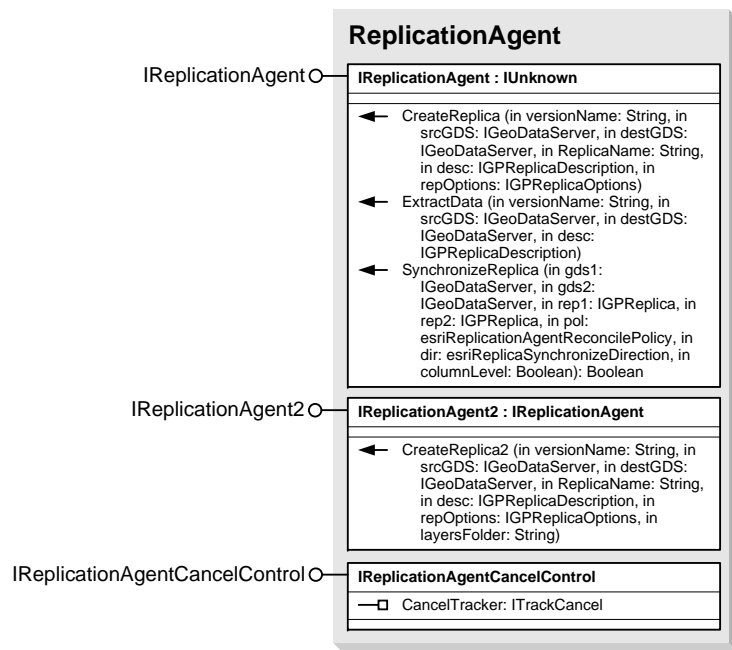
ReplicationAgent

IReplicationAgent

IReplicationAgent : IUnknown

CreateReplica (in versionName: String, in srcGDS: IGeoDataServer, in destGDS: IGeoDataServer, in ReplicaName: String, in desc: IGPReplicaDescription, in repOptions: IGPReplicaOptions)

ExtractData (in versionName: String, in srcGDS: IGeoDataServer, in destGDS: IGeoDataServer, in desc: IGPReplicaDescription)

SynchronizeReplica (in gds1: IGeoDataServer, in gds2: IGeoDataServer, in rep1: IGPReplica, in rep2: IGPReplica, in pol: esriReplicationAgentReconcilePolicy, in dir: esriReplicaSynchronizeDirection, in columnLevel: Boolean): Boolean

IReplicationAgent2

IReplicationAgent2 : IReplicationAgent

CreateReplica2 (in versionName: String, in srcGDS: IGeoDataServer, in destGDS: IGeoDataServer, in ReplicaName: String, in desc: IGPReplicaDescription, in repOptions: IGPReplicaOptions, in layersFolder: String)

IReplicationAgentCancelControl

IReplicationAgentCancelControl

CancelTracker: ITrackCancel